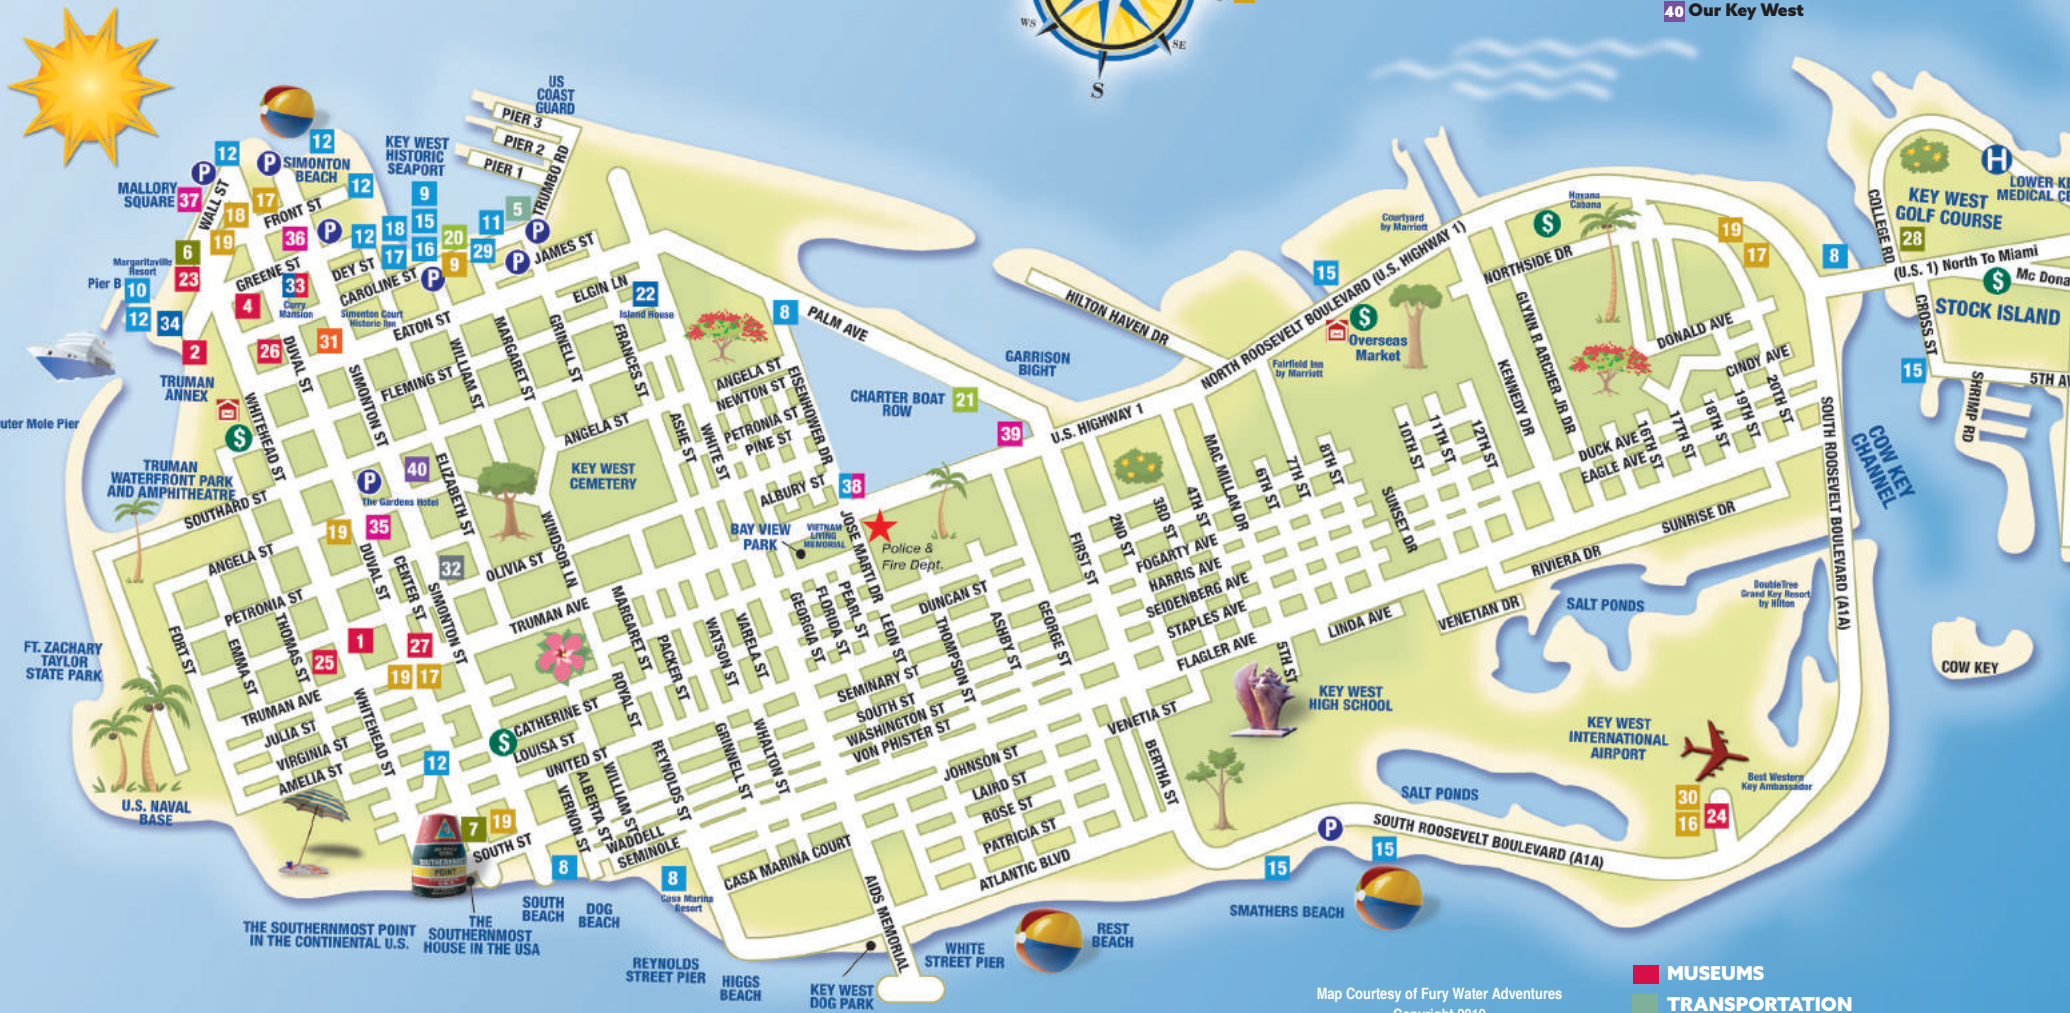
40 Our Key West

WS
SE
S

US COAST GUARD
PIER 3
PIER 2
PIER 1
TRUMBO RD

KEY WEST HISTORIC SEAPORT

SIMONTON BEACH
MALLORY SQUARE
WALL ST
FRONT ST
GREENE ST
DEY ST
CAROLINE ST
JAMES ST
ELGIN LN
EATON ST
FLEMING ST
Margaritaville Resort
Pier B
Curry Mansion
Simonton Court Historic Inn
Island House
TRUMAN ANNEX
uter Mole Pier
TRUMAN WATERFRONT PARK AND AMPHITHEATRE
SOUTHARD ST
The Gardens Hotel
KEY WEST CEMETERY
ANGELA ST
PETRONIA ST
OLIVIA ST
TRUMAN AVE
FT. ZACHARY TAYLOR STATE PARK
FORT ST
EMMA ST
THOMAS ST
JULIA ST
VIRGINIA ST
AMELIA ST
U.S. NAVAL BASE
THE SOUTHERNMOST POINT IN THE CONTINENTAL U.S.
THE SOUTHERNMOST HOUSE IN THE USA
SOUTH BEACH
DOG BEACH
REYNOLDS STREET PIER
HIGGS BEACH
KEY WEST DOG PARK
WHITE STREET PIER
REST BEACH
SMATHERS BEACH
Casa Marina Resort
CASA MARINA COURT
AIDS MEMORIAL
SOUTH ST
SEMINOLE
WADDELL
UNITED ST
CATHERINE ST
LOUISA ST
DUVAL ST
WHITEHEAD ST
SIMONTON ST
WILLIAM ST
MARGARET ST
GRINNELL ST
FRANCES ST
ELIZABETH ST
CENTER ST
WINDSOR LN
ASHE ST
WHITE ST
ANGELA ST
NEWTON ST
PETRONIA ST
PINE ST
EISENHOWER DR
ALBURY ST
BAY VIEW PARK
VIETNAM LIVING MEMORIAL
JOSE MARTI DR
Police & Fire Dept.
PALM AVE
CHARTER BOAT ROW
GARRISON BIGHT
HILTON HAVEN DR
U.S. HIGHWAY 1
NORTH ROOSEVELT BOULEVARD (U.S. HIGHWAY 1)
Fairfield Inn by Marriott
Overseas Market
Courtyard by Marriott
Havana Cabana
NORTHSIDE DR
KENNEDY DR
GLYNN R ARCHER JR DR
DONALD AVE
CINDY AVE
DUCK AVE
EAGLE AVE
16TH ST
17TH ST
18TH ST
19TH ST
20TH ST
SOUTH ROOSEVELT BOULEVARD (A1A)
COW KEY CHANNEL
COW KEY
KEY WEST GOLF COURSE
COLLEGE RD
LOWER KE MEDICAL CE
(U.S. 1) North To Miami
Mc Dona
STOCK ISLAND
CROSS ST
SHRIMP RD
5TH AV
FIRST ST
2ND ST
3RD ST
4TH ST
MAC MILLAN DR
6TH ST
7TH ST
8TH ST
10TH ST
11TH ST
12TH ST
SUNSET DR
FOGARTY AVE
HARRIS AVE
SEIDENBERG AVE
STAPLES AVE
FLAGLER AVE
5TH ST
LINDA AVE
VENETIAN DR
RIVIERA DR
SUNRISE DR
SALT PONDS
DoubleTree Grand Key Resort by Hilton
KEY WEST HIGH SCHOOL
KEY WEST INTERNATIONAL AIRPORT
Best Western Key Ambassador
SALT PONDS
SOUTH ROOSEVELT BOULEVARD (A1A)
VENETIA ST
BERTHA ST
GEORGE ST
ASHBY ST
THOMPSON ST
DUNCAN ST
LEON ST
PEARL ST
FLORIDA ST
GEORGIA ST
VARELA ST
WATSON ST
PACKER ST
MARGARET ST
ROYAL ST
REYNOLDS ST
GRINNELL ST
WHALTON ST
ALBERTA ST
VERNON ST
WILLIAM ST
SEMINARY ST
SOUTH ST
WASHINGTON ST
VON PHISTER ST
JOHNSON ST
LAIRD ST
ROSE ST
PATRICIA ST
ATLANTIC BLVD

12 12 12 12 37 17 18 19 36 12 18 15 9 16 17 20 9 29 11 5 6 23 33 10 12 34 4 26 31 2 22 8 40 35 19 32 1 27 25 19 17 12 7 19 8 8 21 39 38 15 19 17 8 28 15 30 16 24 15 15

Map Courtesy of Fury Water Adventures
MUSEUMS
TRANSPORTATION